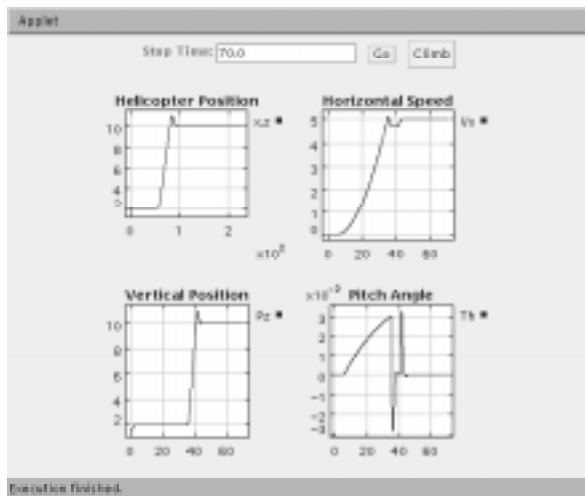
Applet

Stop Time: 70.0 Go Climb

Helicopter Position

10
8
6
4
2

0 1 2

x10$^{2}$

xz

Horizontal Speed

5
4
3
2
1
0

0 20 40 60

Vx

Vertical Position

10
8
6
4
2

0 20 40 60

Pz

x10$^{-3}$ Pitch Angle

3
2
1
0
-1
-2
-3

0 20 40 60

Th

Execution finished.